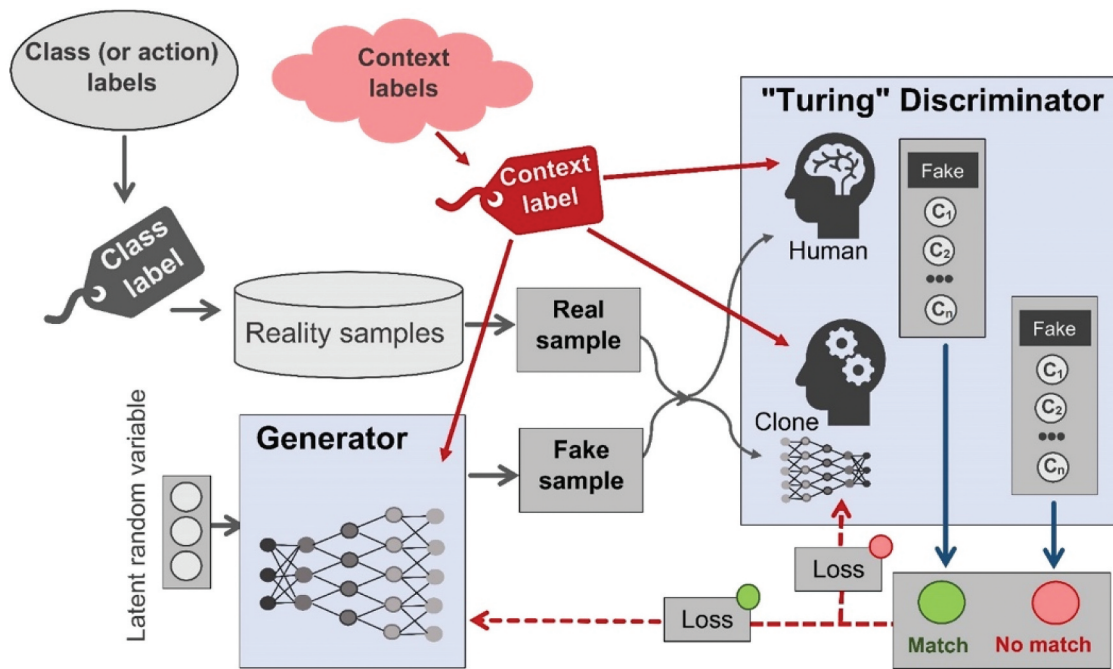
Class (or action) labels

Context labels

"Turing" Discriminator

Context label

Class label

Fake
$C_1$
$C_2$
•••
$C_n$

Human

Reality samples

Real sample

Fake
$C_1$
$C_2$
•••
$C_n$

Clone

Latent random variable

Generator

Fake sample

Loss

Loss

Match

No match